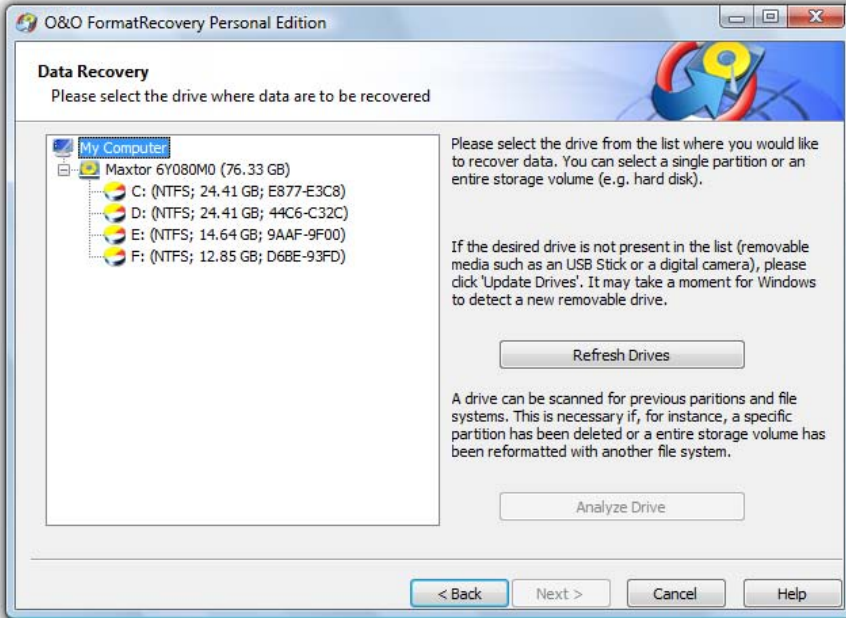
O&O FormatRecovery Personal Edition

Data Recovery
Please select the drive where data are to be recovered

My Computer
Maxtor 6Y080M0 (76.33 GB)
C: (NTFS; 24.41 GB; E877-E3C8)
D: (NTFS; 24.41 GB; 44C6-C32C)
E: (NTFS; 14.64 GB; 9AAF-9F00)
F: (NTFS; 12.85 GB; D6BE-93FD)

Please select the drive from the list where you would like to recover data. You can select a single partition or an entire storage volume (e.g. hard disk).

If the desired drive is not present in the list (removable media such as an USB Stick or a digital camera), please click 'Update Drives'. It may take a moment for Windows to detect a new removable drive.

Refresh Drives

A drive can be scanned for previous paritions and file systems. This is necessary if, for instance, a specific partition has been deleted or a entire storage volume has been reformatted with another file system.

Analyze Drive

< Back
Next >
Cancel
Help